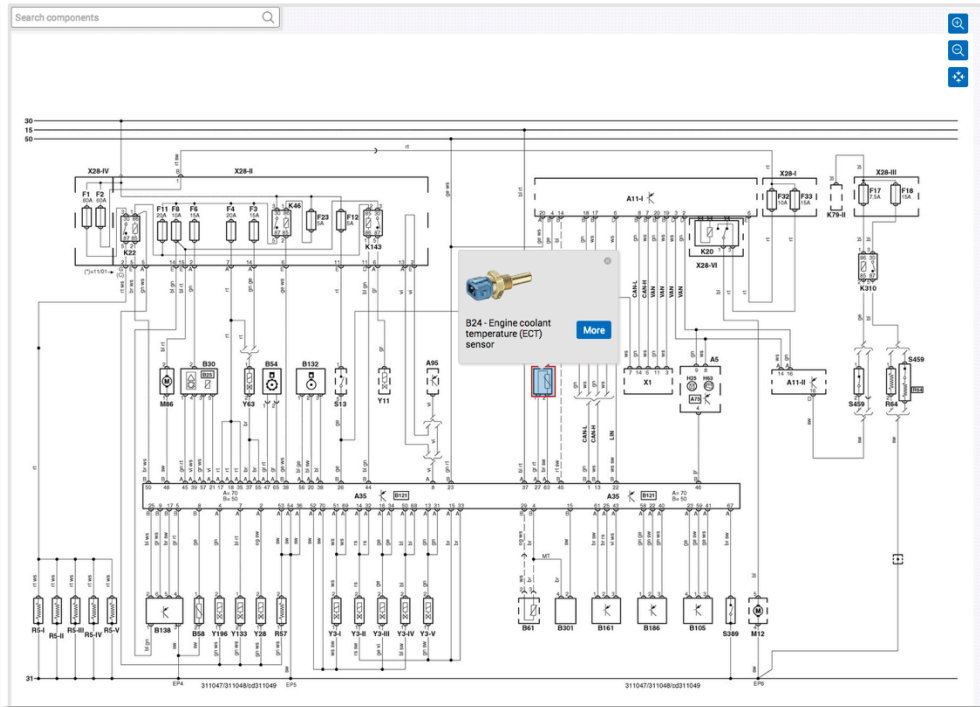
Search components

30
15
50
31

X28-IV
X28-II
F1 60A
F2 60A
F11 20A
F8 10A
F6 15A
F4 20A
F3 15A
K46
F23
F12
K22
K143
A11-I
K20
X28-VI
X28-I
F32 10A
F33 15A
K79-II
X28-III
F17 7.5A
F18 15A
K310

B24 - Engine coolant temperature (ECT) sensor
More

M86
B30
B54
Y63
B132
S13
Y11
A95
X1
A5
H25
H63
A75
A11-II
S459
R64
S459
CAN-L
CAN-H
VAN
LIN

A35
B121
A35
B121

R5-I
R5-II
R5-III
R5-IV
R5-V
B138
B58
Y196
Y133
Y28
R57
Y3-I
Y3-II
Y3-III
Y3-IV
Y3-V
B61
B301
B161
B186
B105
S389
M12
MT

EP4
EP5
EP6
311047/311048/cd311049
311047/311048/cd311049